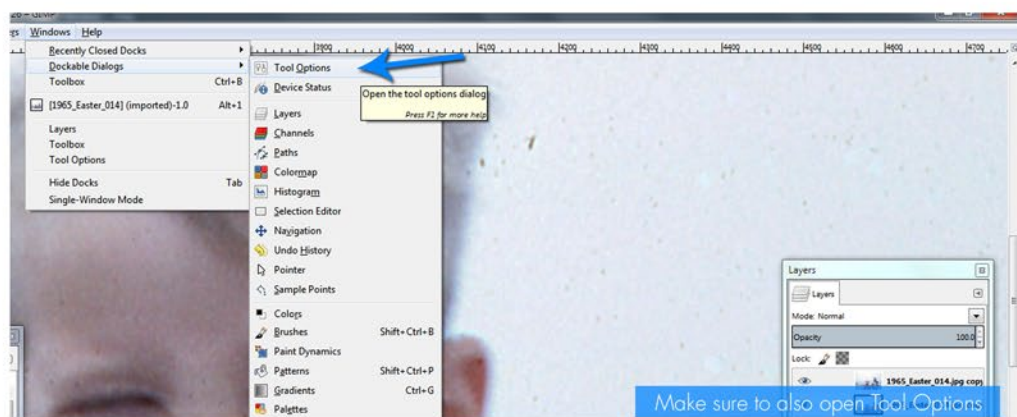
2.0 – GIMP
es Windows Help

Recently Closed Docks
Dockable Dialogs
Toolbox Ctrl+B
[1965_Easter_014] (imported)-1.0 Alt+1
Layers
Toolbox
Tool Options
Hide Docks Tab
Single-Window Mode

3900 4000 4100 4200 4300 4400 4500 4600 4700

Tool Options
Device Status
Open the tool options dialog
Press F1 for more help
Layers
Channels
Paths
Colormap
Histogram
Selection Editor
Navigation
Undo History
Pointer
Sample Points
Colors
Brushes Shift+Ctrl+B
Paint Dynamics
Patterns Shift+Ctrl+P
Gradients Ctrl+G
Palettes

Layers
Layers
Mode: Normal
Opacity 100.0
Lock:
1965_Easter_014.jpg copy

Make sure to also open Tool Options